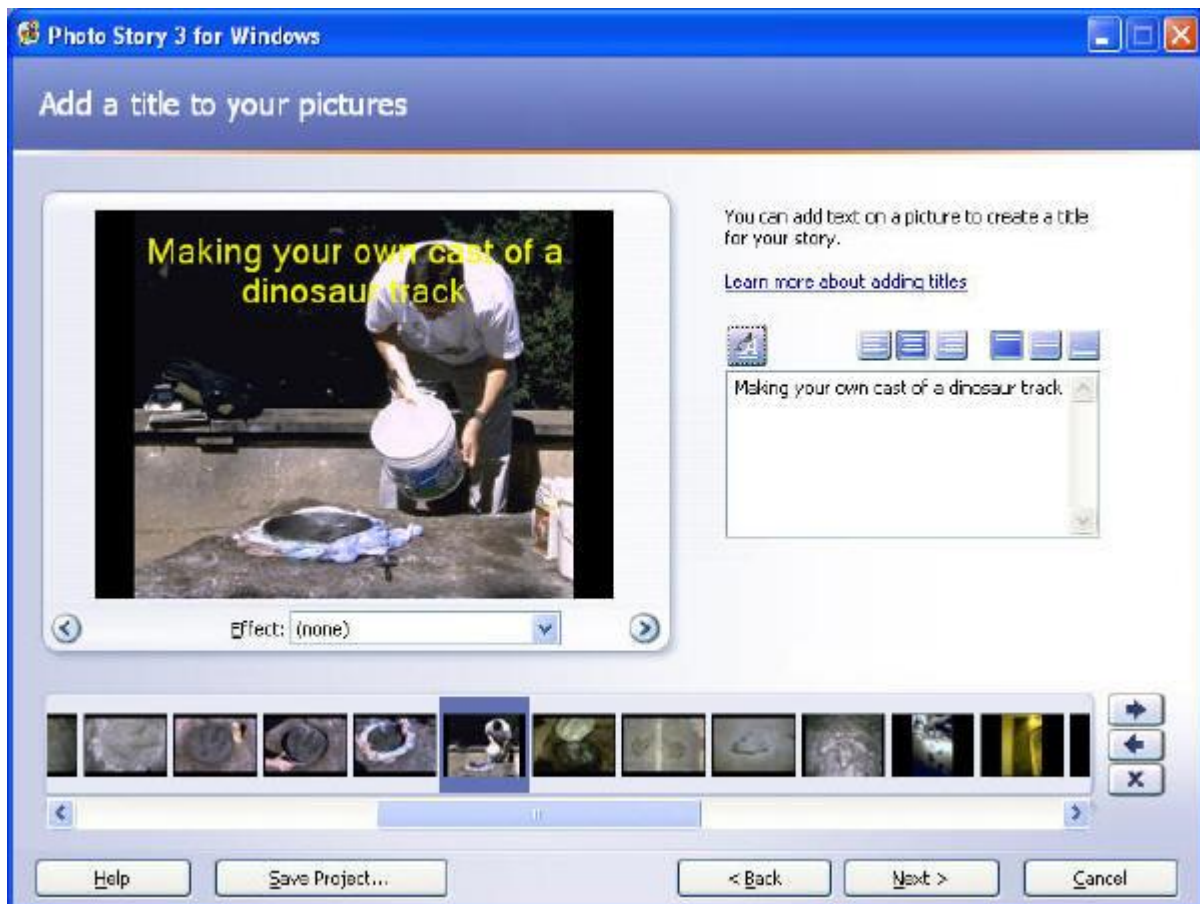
Photo Story 3 for Windows

Add a title to your pictures

Making your own cast of a dinosaur track

Effect: (none)

You can add text on a picture to create a title for your story.

Learn more about adding titles

Making your own cast of a dinosaur track

Help

Save Project...

< Back

Next >

Cancel